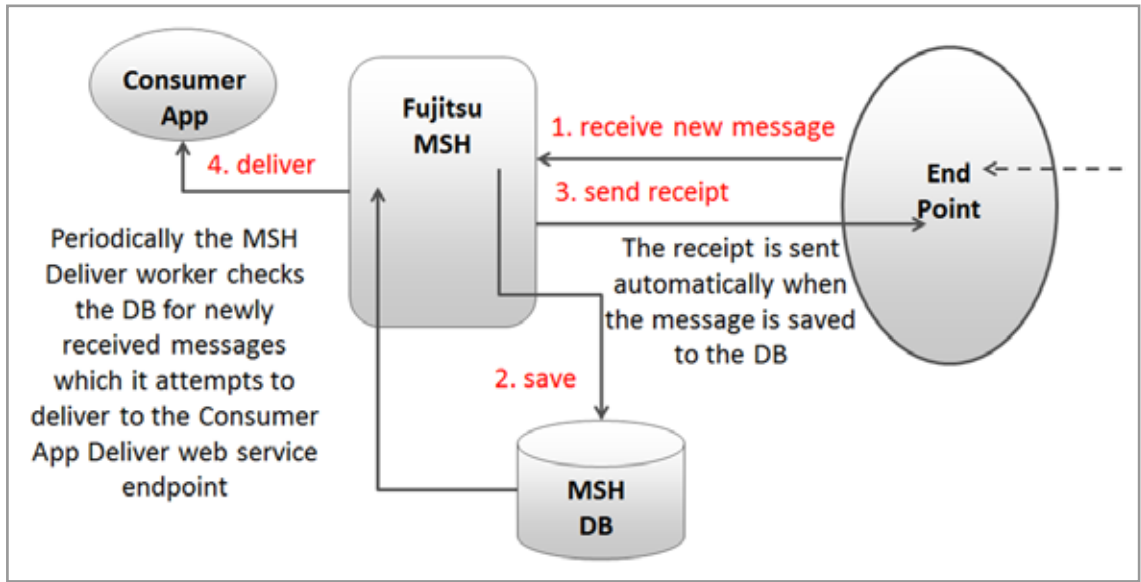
Consumer App

Fujitsu MSH

1. receive new message

4. deliver

End Point

3. send receipt

Periodically the MSH Deliver worker checks the DB for newly received messages which it attempts to deliver to the Consumer App Deliver web service endpoint

The receipt is sent automatically when the message is saved to the DB

2. save

MSH DB